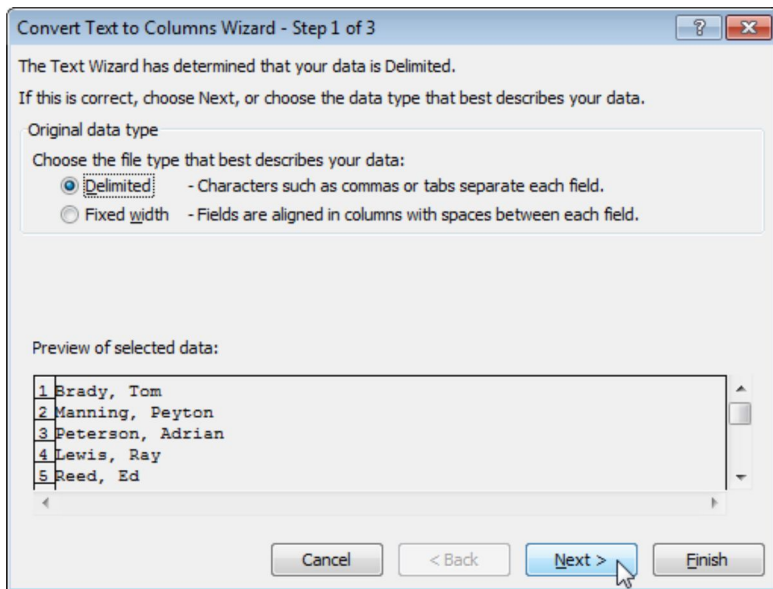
Convert Text to Columns Wizard - Step 1 of 3

?

The Text Wizard has determined that your data is Delimited.

If this is correct, choose Next, or choose the data type that best describes your data.

Original data type

Choose the file type that best describes your data:

Delimited - Characters such as commas or tabs separate each field.

Fixed width - Fields are aligned in columns with spaces between each field.

Preview of selected data:

1 Brady, Tom
2 Manning, Peyton
3 Peterson, Adrian
4 Lewis, Ray
5 Reed, Ed

Cancel | < Back | Next > | Finish